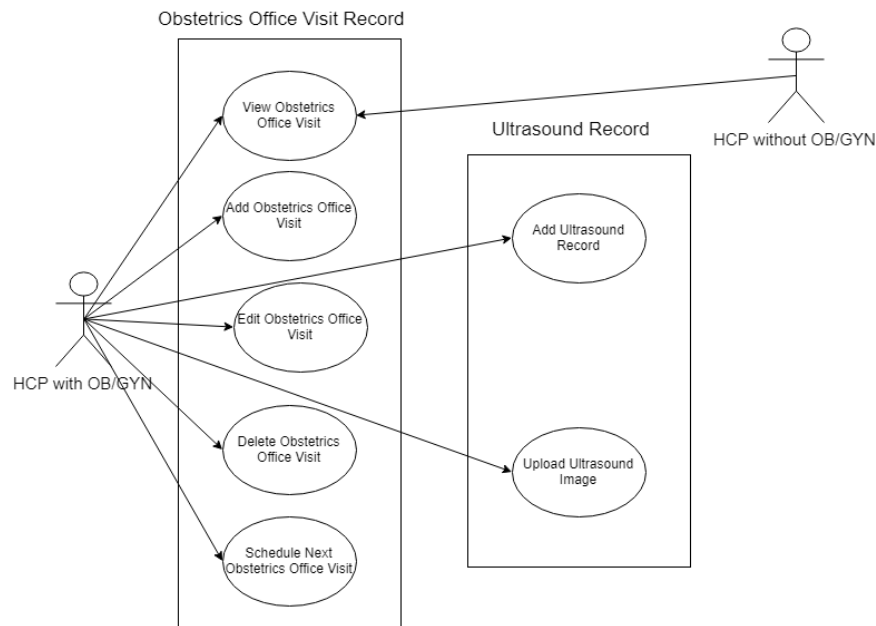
Obstetrics Office Visit Record

View Obstetrics Office Visit

Add Obstetrics Office Visit

Edit Obstetrics Office Visit

Delete Obstetrics Office Visit

Schedule Next Obstetrics Office Visit

HCP without OB/GYN

Ultrasound Record

Add Ultrasound Record

Upload Ultrasound Image

HCP with OB/GYN